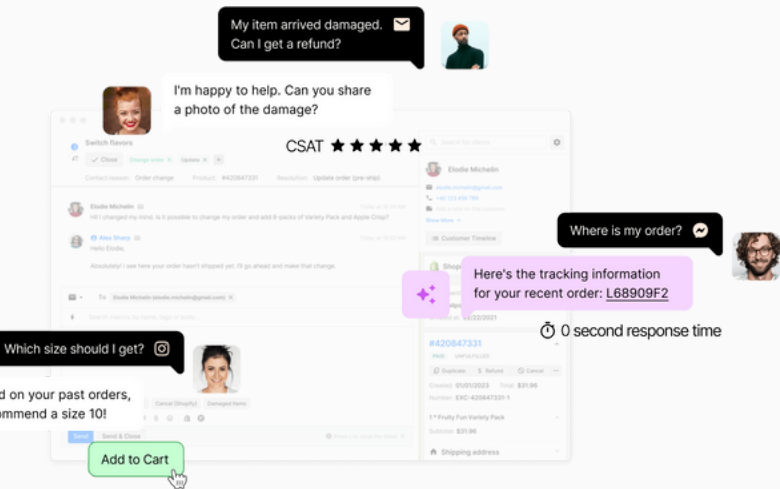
My item arrived damaged. Can I get a refund?

I'm happy to help. Can you share a photo of the damage?

CSAT ★★★★★

Switch flavors

Close

Contact reason Order change Product #420847331 Resolution Update order (pre-ship)

Elodie Michelin

Hi! I changed my mind. Is it possible to change my order and add 6-packs of Variety Pack and Apple Crisp?

Alex Sharp

Hello Elodie,

Absolutely! I see here your order hasn't shipped yet. I'll go ahead and make that change.

To Elodie Michelin (elodie.michelin@gmail.com)

Elodie Michelin

Customer Timeline

Where is my order?

Here's the tracking information for your recent order: L68909F2

0 second response time

#420847331

Duplicate Refund Cancel

Created 01/01/2023 Total $31.96

1 * Fruity Fun Variety Pack

Subtotal $31.96

Shipping address

Which size should I get?

d on your past orders, ommend a size 10!

Cancel (Shopify) Damaged item

Send Send & Close

Add to Cart